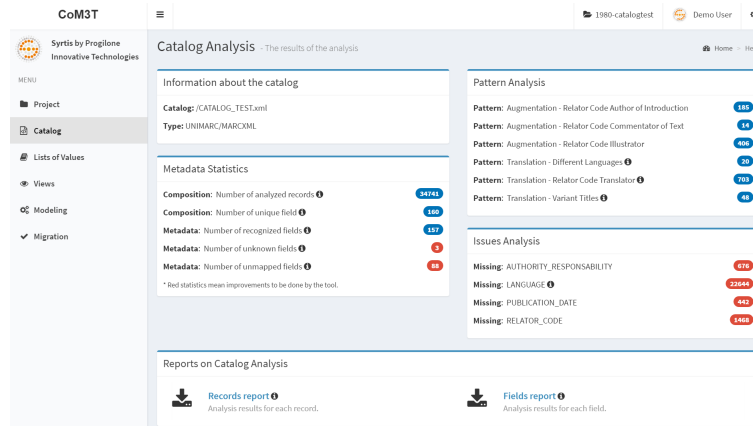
CoM3T

≡

1980-catalogtest

Demo User

Syrtis by Progilone Innovative Technologies

MENU

Project

Catalog

Lists of Values

Views

Modeling

Migration

Catalog Analysis - The results of the analysis

Home > He

Information about the catalog

Catalog: /CATALOG_TEST.xml

Type: UNIMARC/MARCXML

Metadata Statistics

Composition: Number of analyzed records 34741

Composition: Number of unique field 160

Metadata: Number of recognized fields 157

Metadata: Number of unknown fields 3

Metadata: Number of unmapped fields 88

* Red statistics mean improvements to be done by the tool.

Pattern Analysis

Pattern: Augmentation - Relator Code Author of Introduction 185

Pattern: Augmentation - Relator Code Commentator of Text 14

Pattern: Augmentation - Relator Code Illustrator 406

Pattern: Translation - Different Languages 20

Pattern: Translation - Relator Code Translator 703

Pattern: Translation - Variant Titles 48

Issues Analysis

Missing: AUTHORITY_RESPONSABILITY 676

Missing: LANGUAGE 22644

Missing: PUBLICATION_DATE 442

Missing: RELATOR_CODE 1468

Reports on Catalog Analysis

Records report
Analysis results for each record.

Fields report
Analysis results for each field.